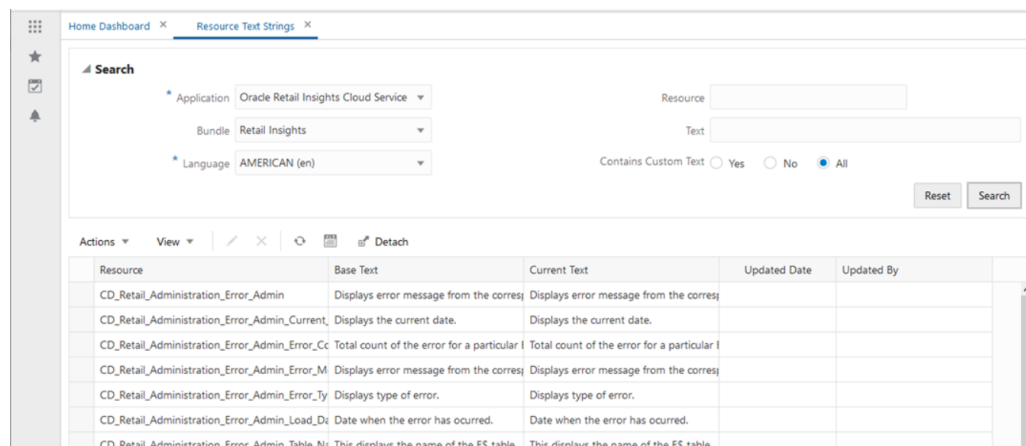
Home Dashboard ✕ Resource Text Strings ✕

Search

* Application Oracle Retail Insights Cloud Service

Bundle Retail Insights

* Language AMERICAN (en)

Resource

Text

Contains Custom Text Yes No All

Reset Search

Actions View Detach

| Resource | Base Text | Current Text | Updated Date | Updated By |
|---|---|---|---|---|
| CD_Retail_Administration_Error_Admin | Displays error message from the corres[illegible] | Displays error message from the corres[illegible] | | |
| CD_Retail_Administration_Error_Admin_Current_ | Displays the current date. | Displays the current date. | | |
| CD_Retail_Administration_Error_Admin_Error_Co | Total count of the error for a particular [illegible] | Total count of the error for a particular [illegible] | | |
| CD_Retail_Administration_Error_Admin_Error_M | Displays error message from the corres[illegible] | Displays error message from the corres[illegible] | | |
| CD_Retail_Administration_Error_Admin_Error_Ty | Displays type of error. | Displays type of error. | | |
| CD_Retail_Administration_Error_Admin_Load_Da | Date when the error has ocurred. | Date when the error has ocurred. | | |
| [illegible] | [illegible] | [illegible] | | |